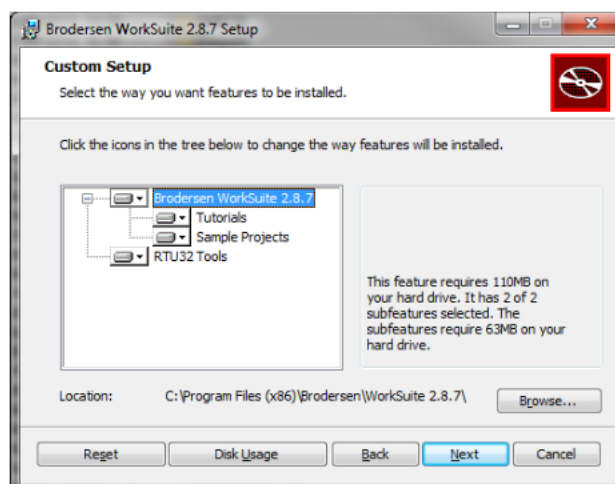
Brodersen WorkSuite 2.8.7 Setup

Custom Setup

Select the way you want features to be installed.

Click the icons in the tree below to change the way features will be installed.

Brodersen WorkSuite 2.8.7
Tutorials
Sample Projects
RTU32 Tools

This feature requires 110MB on your hard drive. It has 2 of 2 subfeatures selected. The subfeatures require 63MB on your hard drive.

Location: C:\Program Files (x86)\Brodersen\WorkSuite 2.8.7\

Browse...

Reset
Disk Usage
Back
Next
Cancel